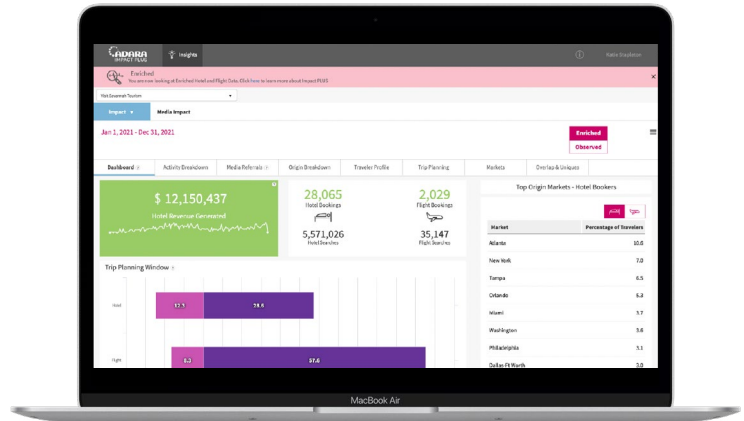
ADARA IMPACT PLUS

Insights

Katie Stapleton

Enriched

You are now looking at Enriched Hotel and Flight Data. Click here to learn more about Impact PLUS

Visit Savannah Tourism

Impact

Media Impact

Jan 1, 2021 - Dec 31, 2021

Enriched

Observed

Dashboard

Activity Breakdown

Media Referrals

Origin Breakdown

Traveler Profile

Trip Planning

Markets

Overlap & Uniques

$ 12,150,437

Hotel Revenue Generated

28,065

Hotel Bookings

2,029

Flight Bookings

5,571,026

Hotel Searches

35,147

Flight Searches

Top Origin Markets - Hotel Bookers

| Market | Percentage of Travelers |
|---|---|
| Atlanta | 10.0 |
| New York | 7.0 |
| Tampa | 6.5 |
| Orlando | 6.3 |
| Miami | 5.7 |
| Washington | 5.6 |
| Philadelphia | 5.1 |
| Dallas-Ft Worth | 3.0 |

Trip Planning Window

Hotel

17.7

28.6

Flight

5.2

37.6

MacBook Air